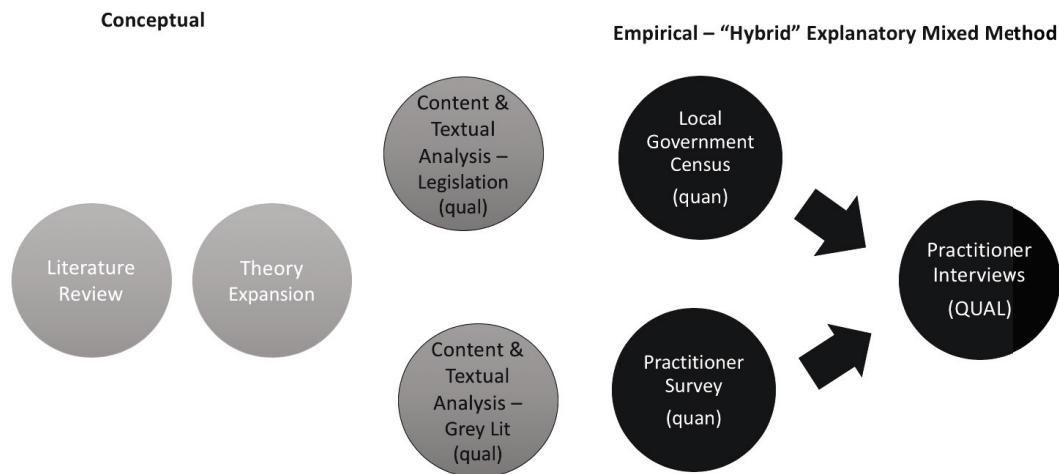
Conceptual

Empirical – "Hybrid" Explanatory Mixed Method

Literature Review

Theory Expansion

Content & Textual Analysis – Legislation (qual)

Content & Textual Analysis – Grey Lit (qual)

Local Government Census (quan)

Practitioner Survey (quan)

Practitioner Interviews (QUAL)